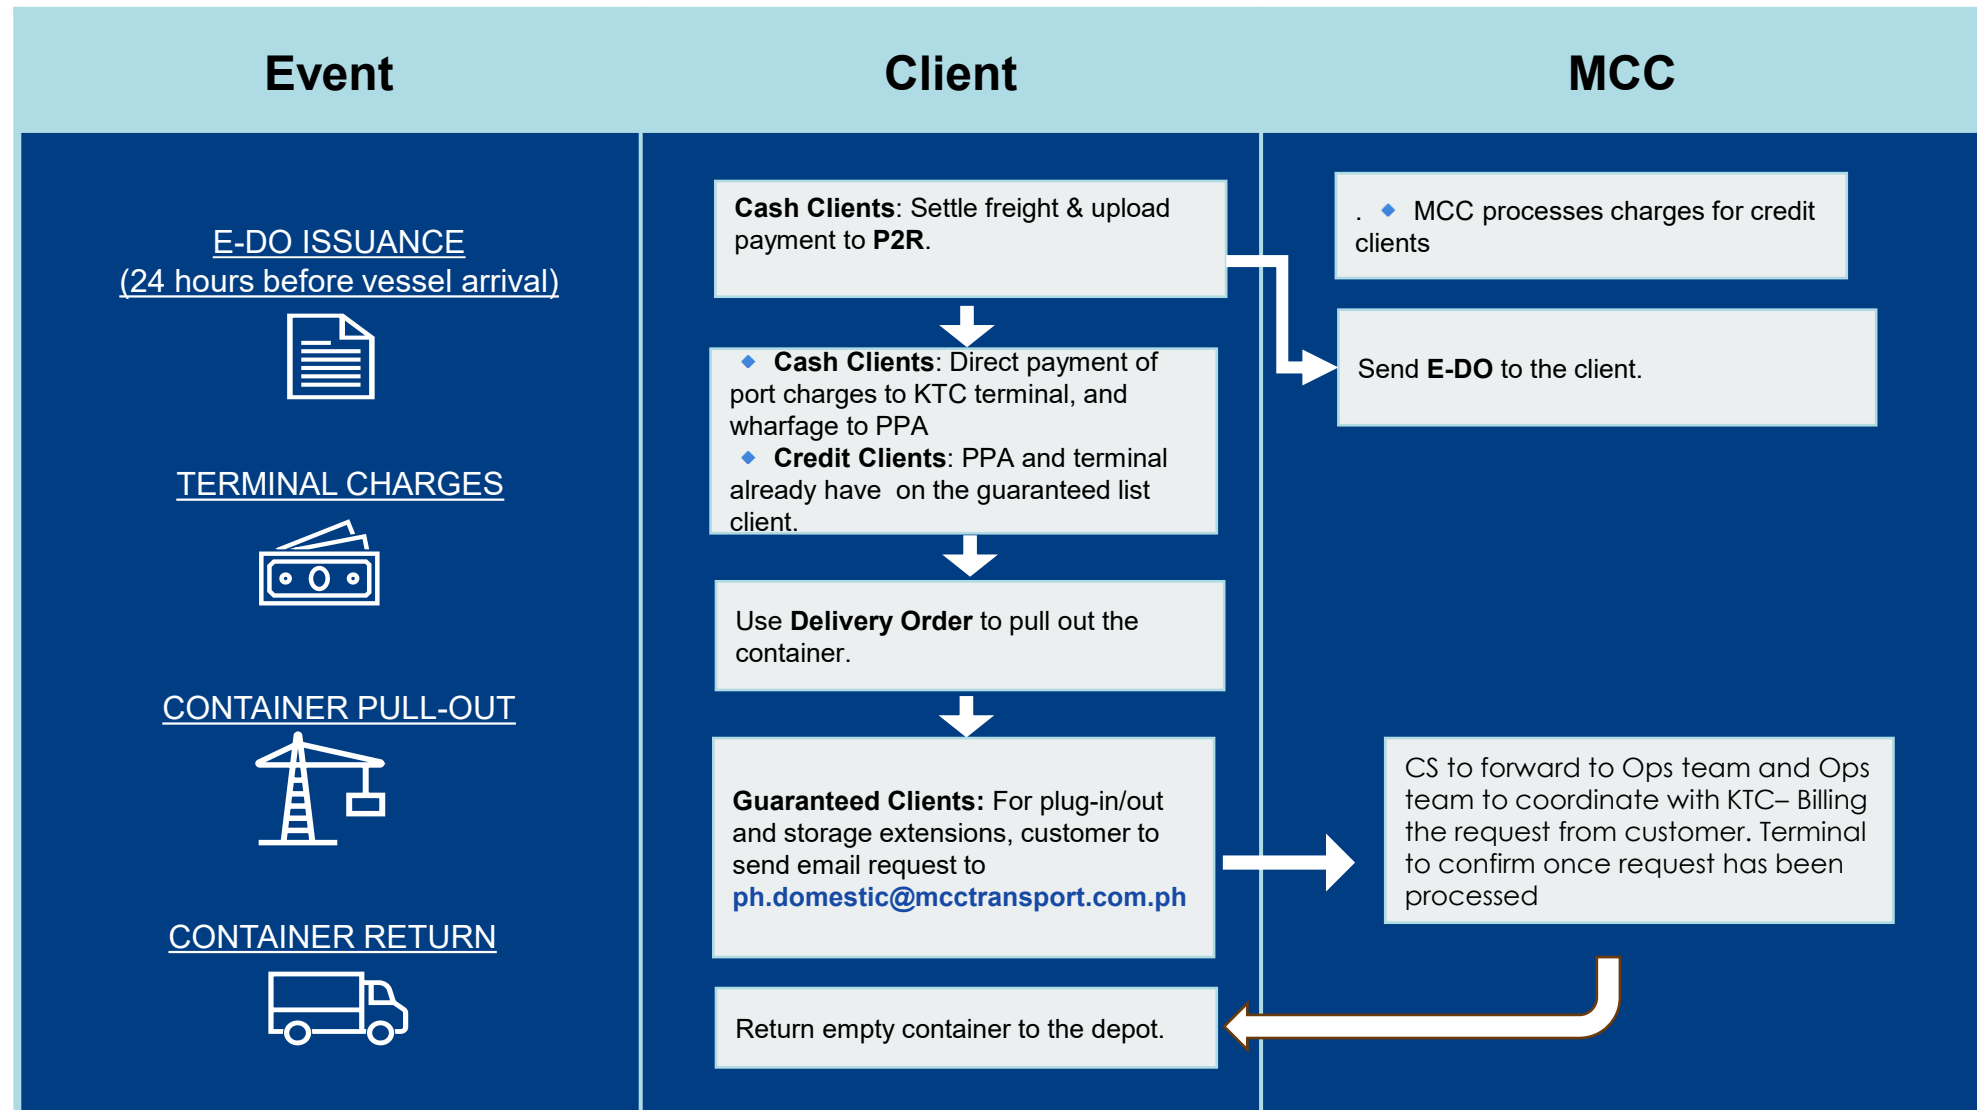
Event

Client

MCC

E-DO ISSUANCE
(24 hours before vessel arrival)

TERMINAL CHARGES

CONTAINER PULL-OUT

CONTAINER RETURN

**Cash Clients**: Settle freight & upload payment to **P2R**.

◆ **Cash Clients**: Direct payment of port charges to KTC terminal, and wharfage to PPA
◆ **Credit Clients**: PPA and terminal already have on the guaranteed list client.

Use **Delivery Order** to pull out the container.

**Guaranteed Clients:** For plug-in/out and storage extensions, customer to send email request to ph.domestic@mcctransport.com.ph

Return empty container to the depot.

. ◆ MCC processes charges for credit clients

Send **E-DO** to the client.

CS to forward to Ops team and Ops team to coordinate with KTC– Billing the request from customer. Terminal to confirm once request has been processed